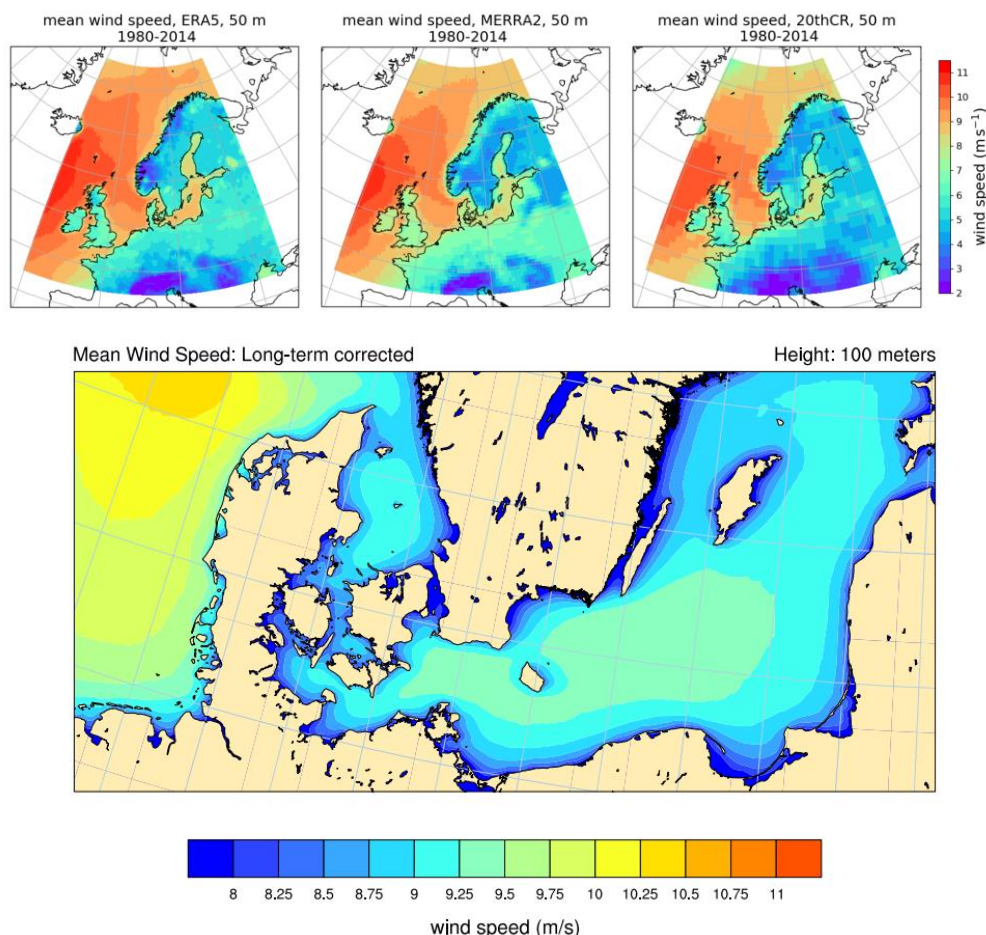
mean wind speed, ERA5, 50 m
1980-2014

mean wind speed, MERRA2, 50 m
1980-2014

mean wind speed, 20thCR, 50 m
1980-2014

wind speed ($m\,s^{-1}$)
11
10
9
8
7
6
5
4
3
2

Mean Wind Speed: Long-term corrected

Height: 100 meters

8 8.25 8.5 8.75 9 9.25 9.5 9.75 10 10.25 10.5 10.75 11

wind speed (m/s)